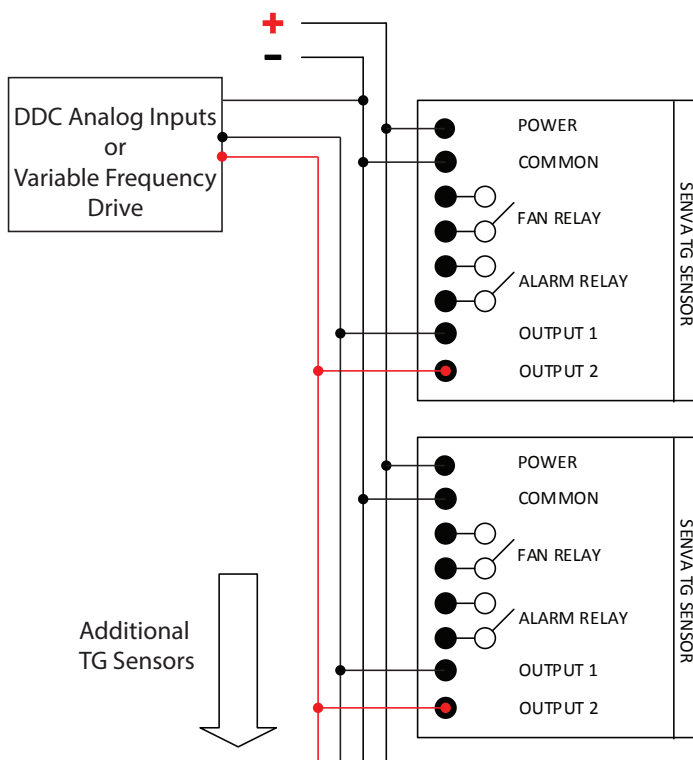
+
-
DDC Analog Inputs or Variable Frequency Drive

POWER
COMMON
FAN RELAY
ALARM RELAY
OUTPUT 1
OUTPUT 2
SENVA TG SENSOR

POWER
COMMON
FAN RELAY
ALARM RELAY
OUTPUT 1
OUTPUT 2
SENVA TG SENSOR

Additional TG Sensors